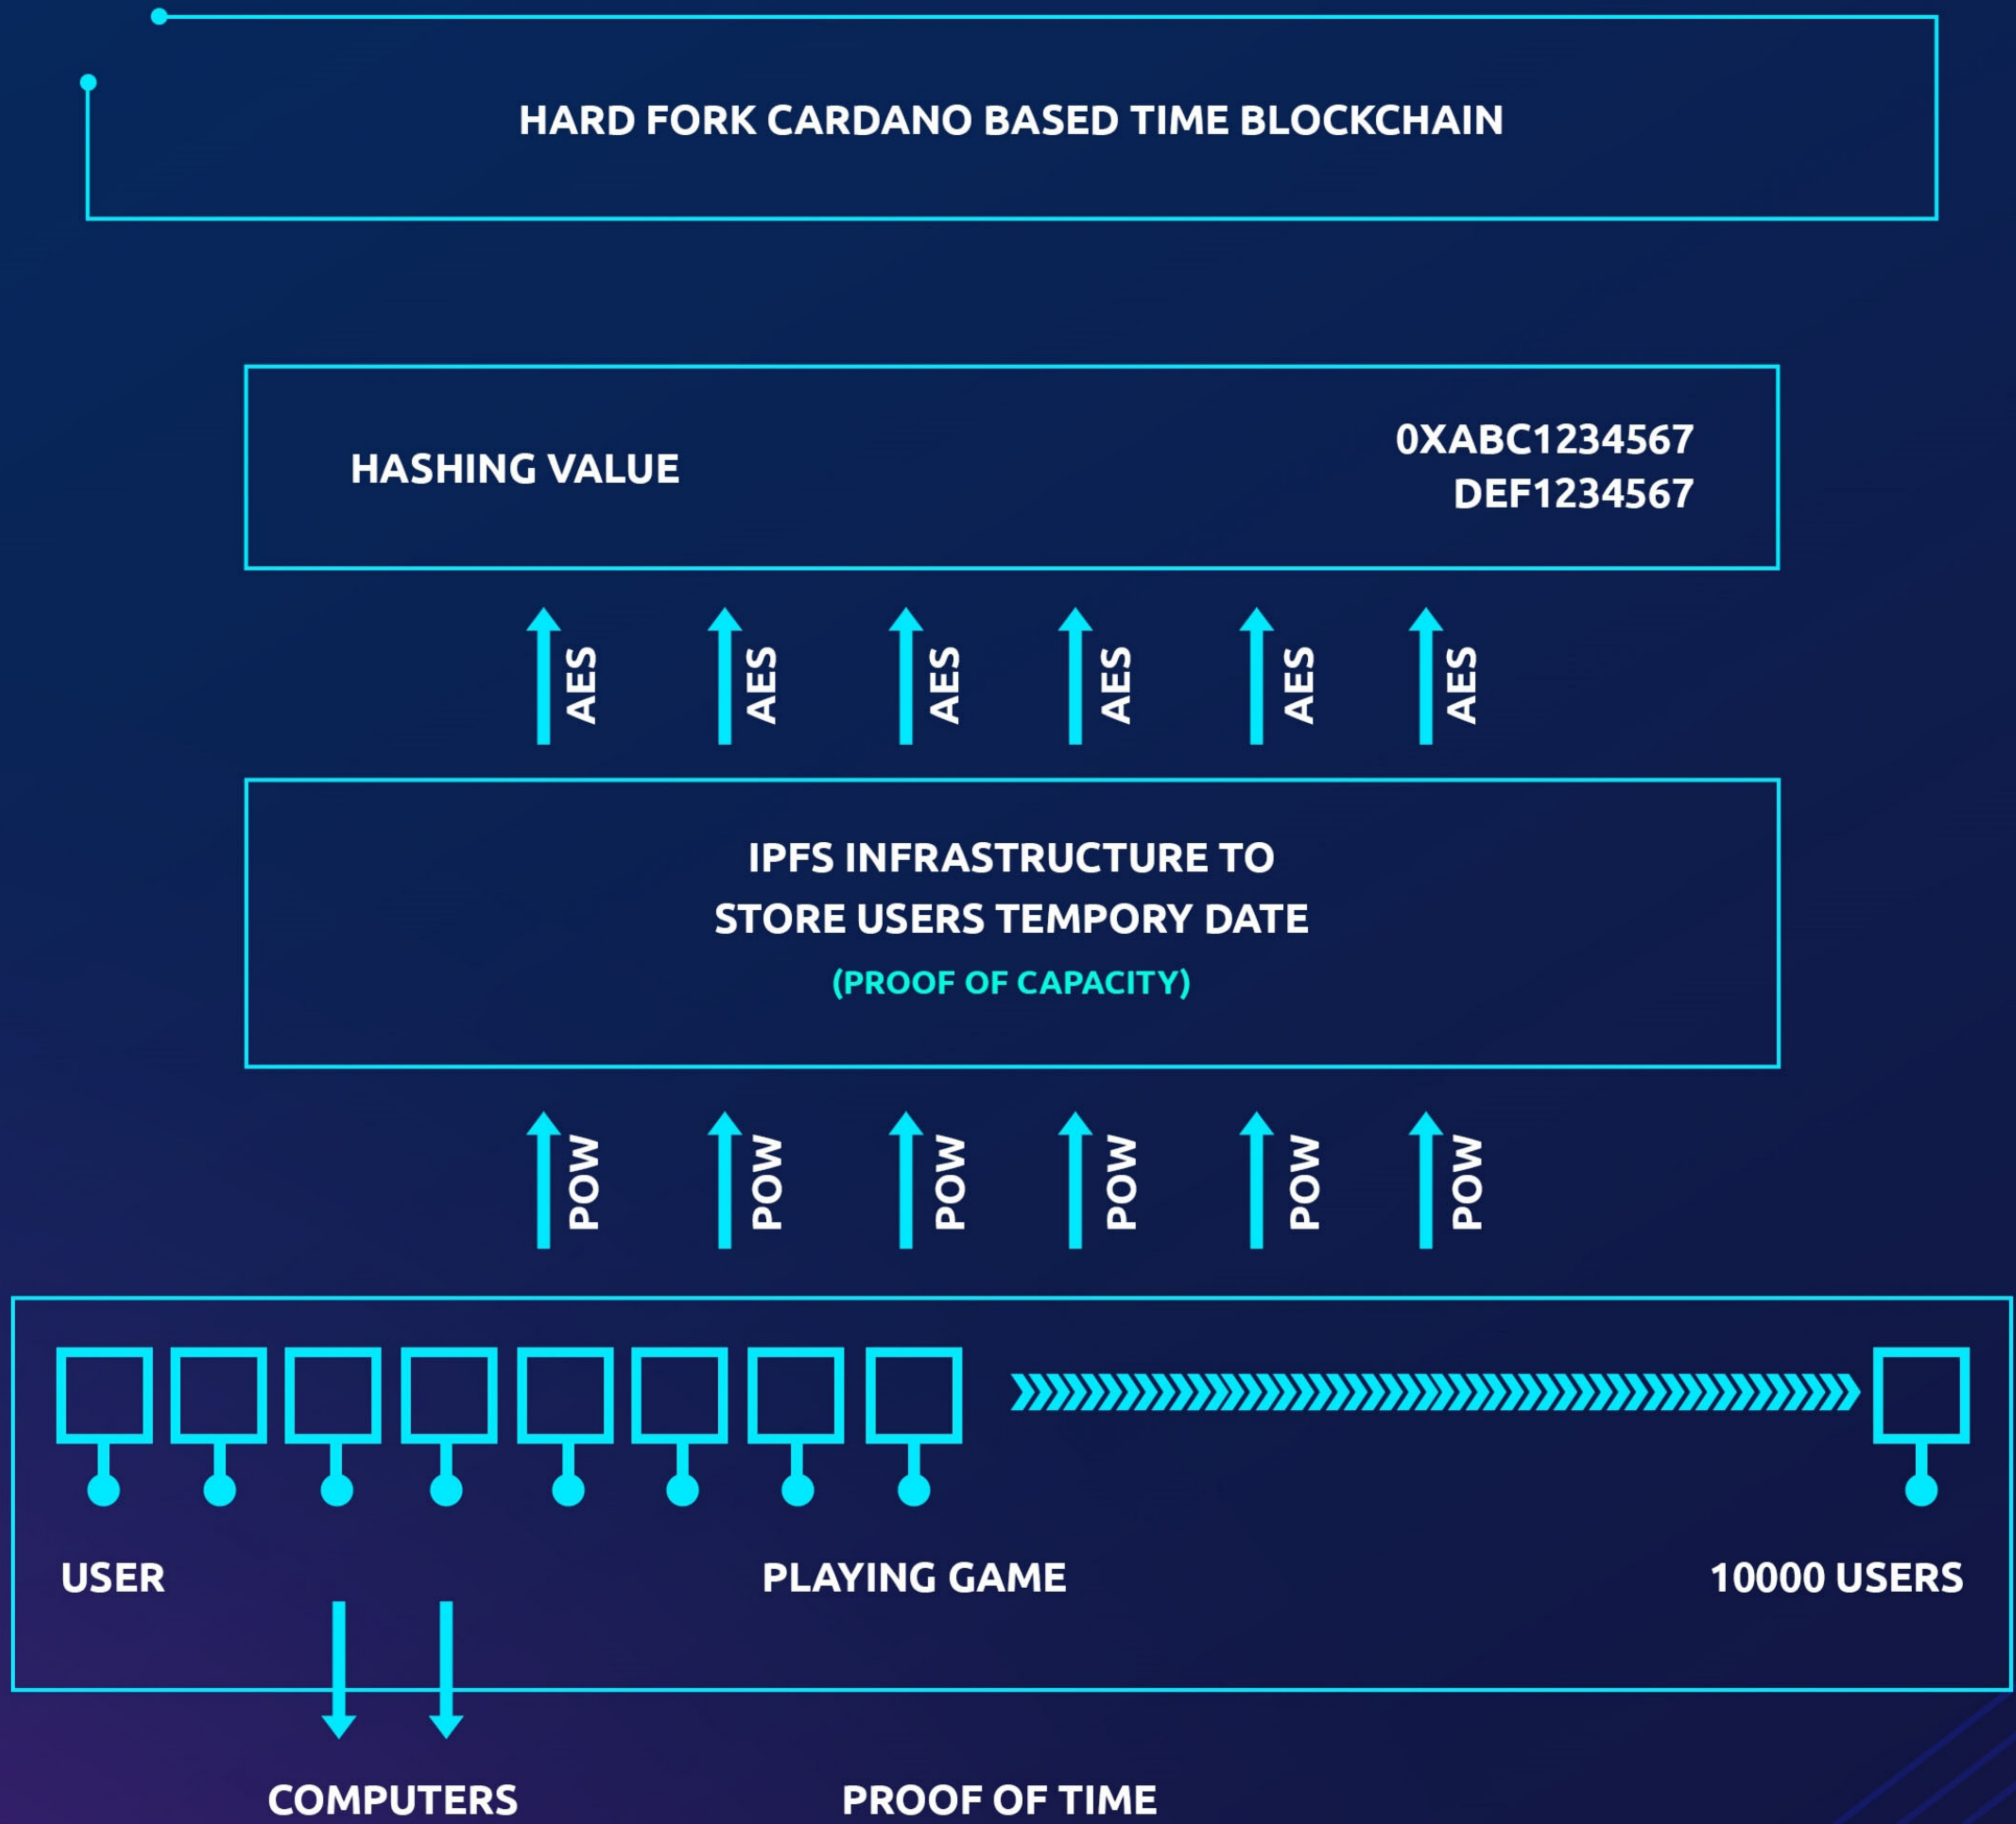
HARD FORK CARDANO BASED TIME BLOCKCHAIN

HASHING VALUE

0XABC1234567
DEF1234567

AES AES AES AES AES AES

IPFS INFRASTRUCTURE TO
STORE USERS TEMPORY DATE
(PROOF OF CAPACITY)

POW POW POW POW POW POW

USER

PLAYING GAME

10000 USERS

COMPUTERS

PROOF OF TIME